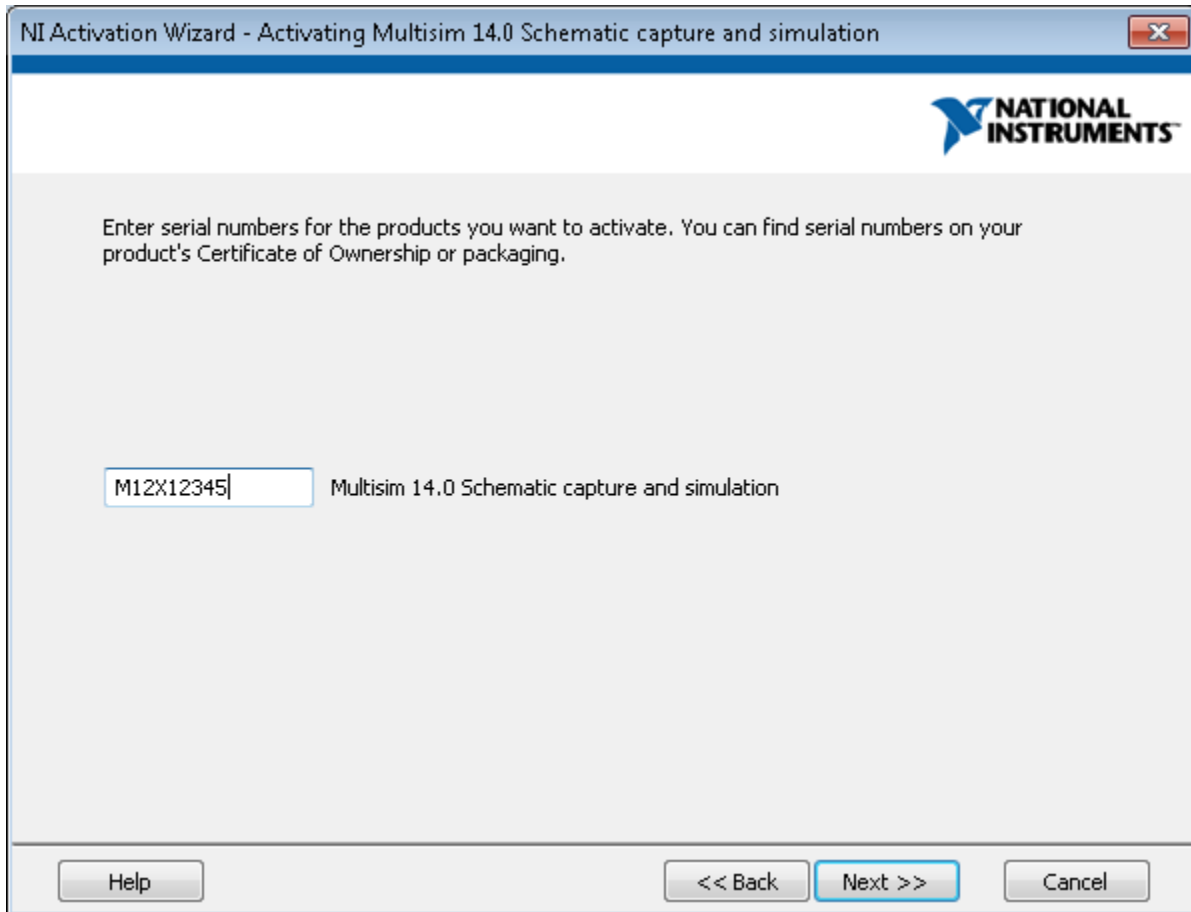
NI Activation Wizard - Activating Multisim 14.0 Schematic capture and simulation

NATIONAL INSTRUMENTS

Enter serial numbers for the products you want to activate. You can find serial numbers on your product's Certificate of Ownership or packaging.

M12X12345 Multisim 14.0 Schematic capture and simulation

Help

<< Back

Next >>

Cancel